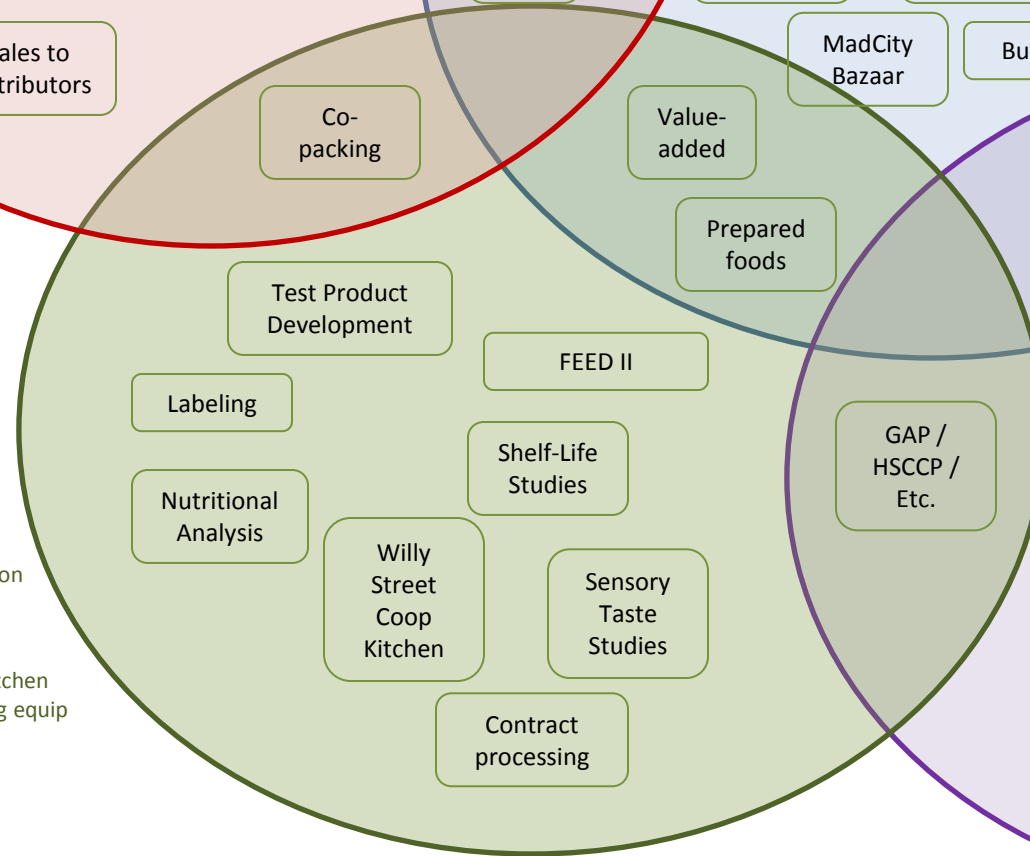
ales to
tributors

Co-packing

MadCity Bazaar

Bu

Value-added

Prepared foods

Test Product Development

FEED II

Labeling

Shelf-Life Studies

GAP / HSCCP / Etc.

Nutritional Analysis

Willy Street Coop Kitchen

Sensory Taste Studies

on

tchen
g equip

Contract processing